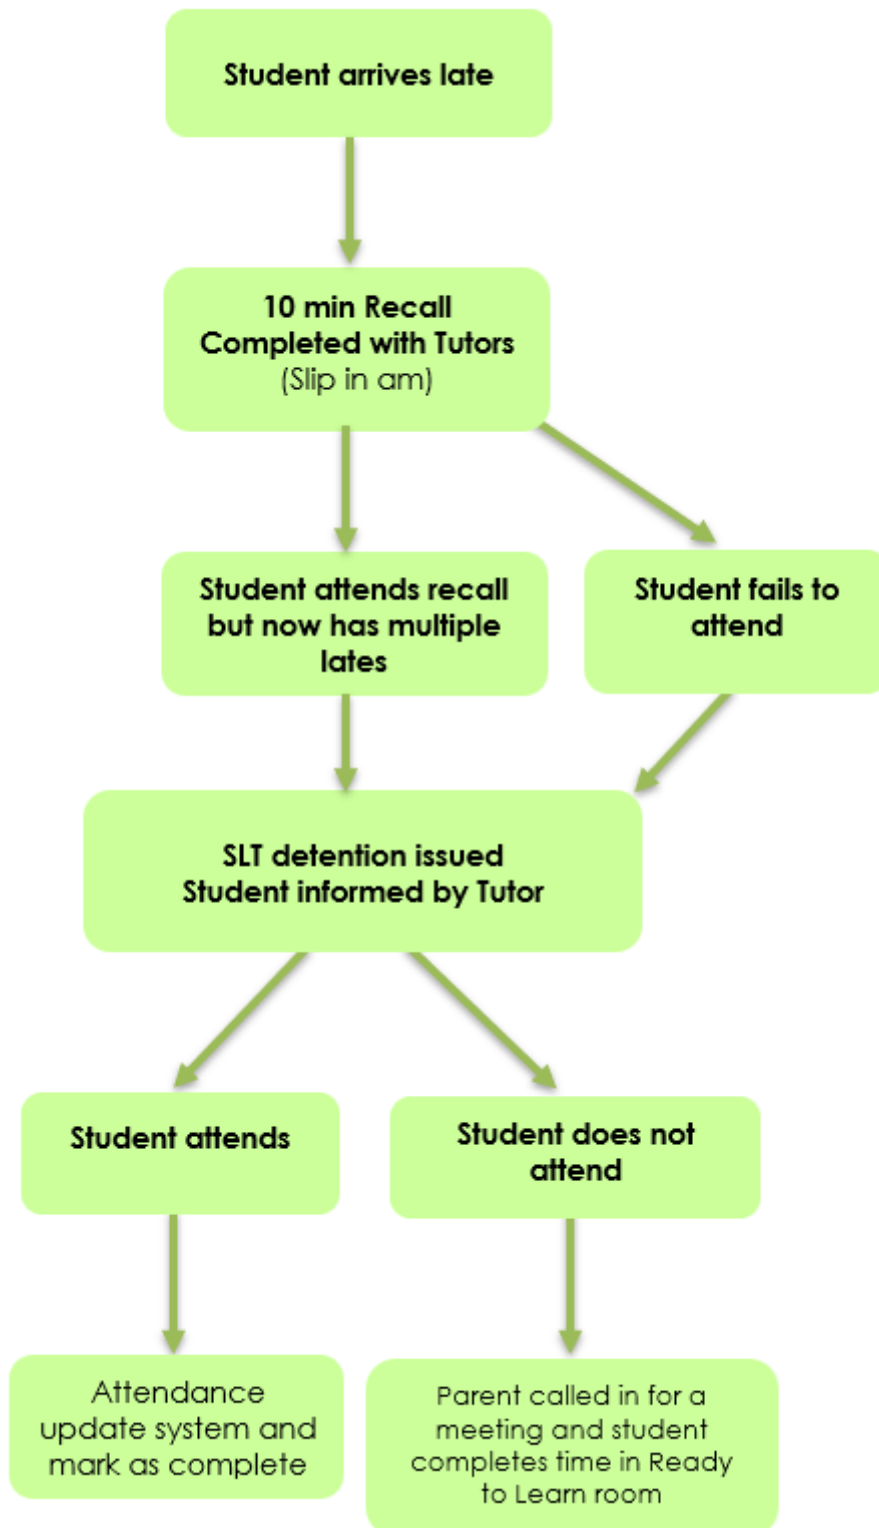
Student arrives late

10 min Recall
Completed with Tutors
(Slip in am)

Student attends recall but now has multiple lates

Student fails to attend

SLT detention issued
Student informed by Tutor

Student attends

Student does not attend

Attendance update system and mark as complete

Parent called in for a meeting and student completes time in Ready to Learn room